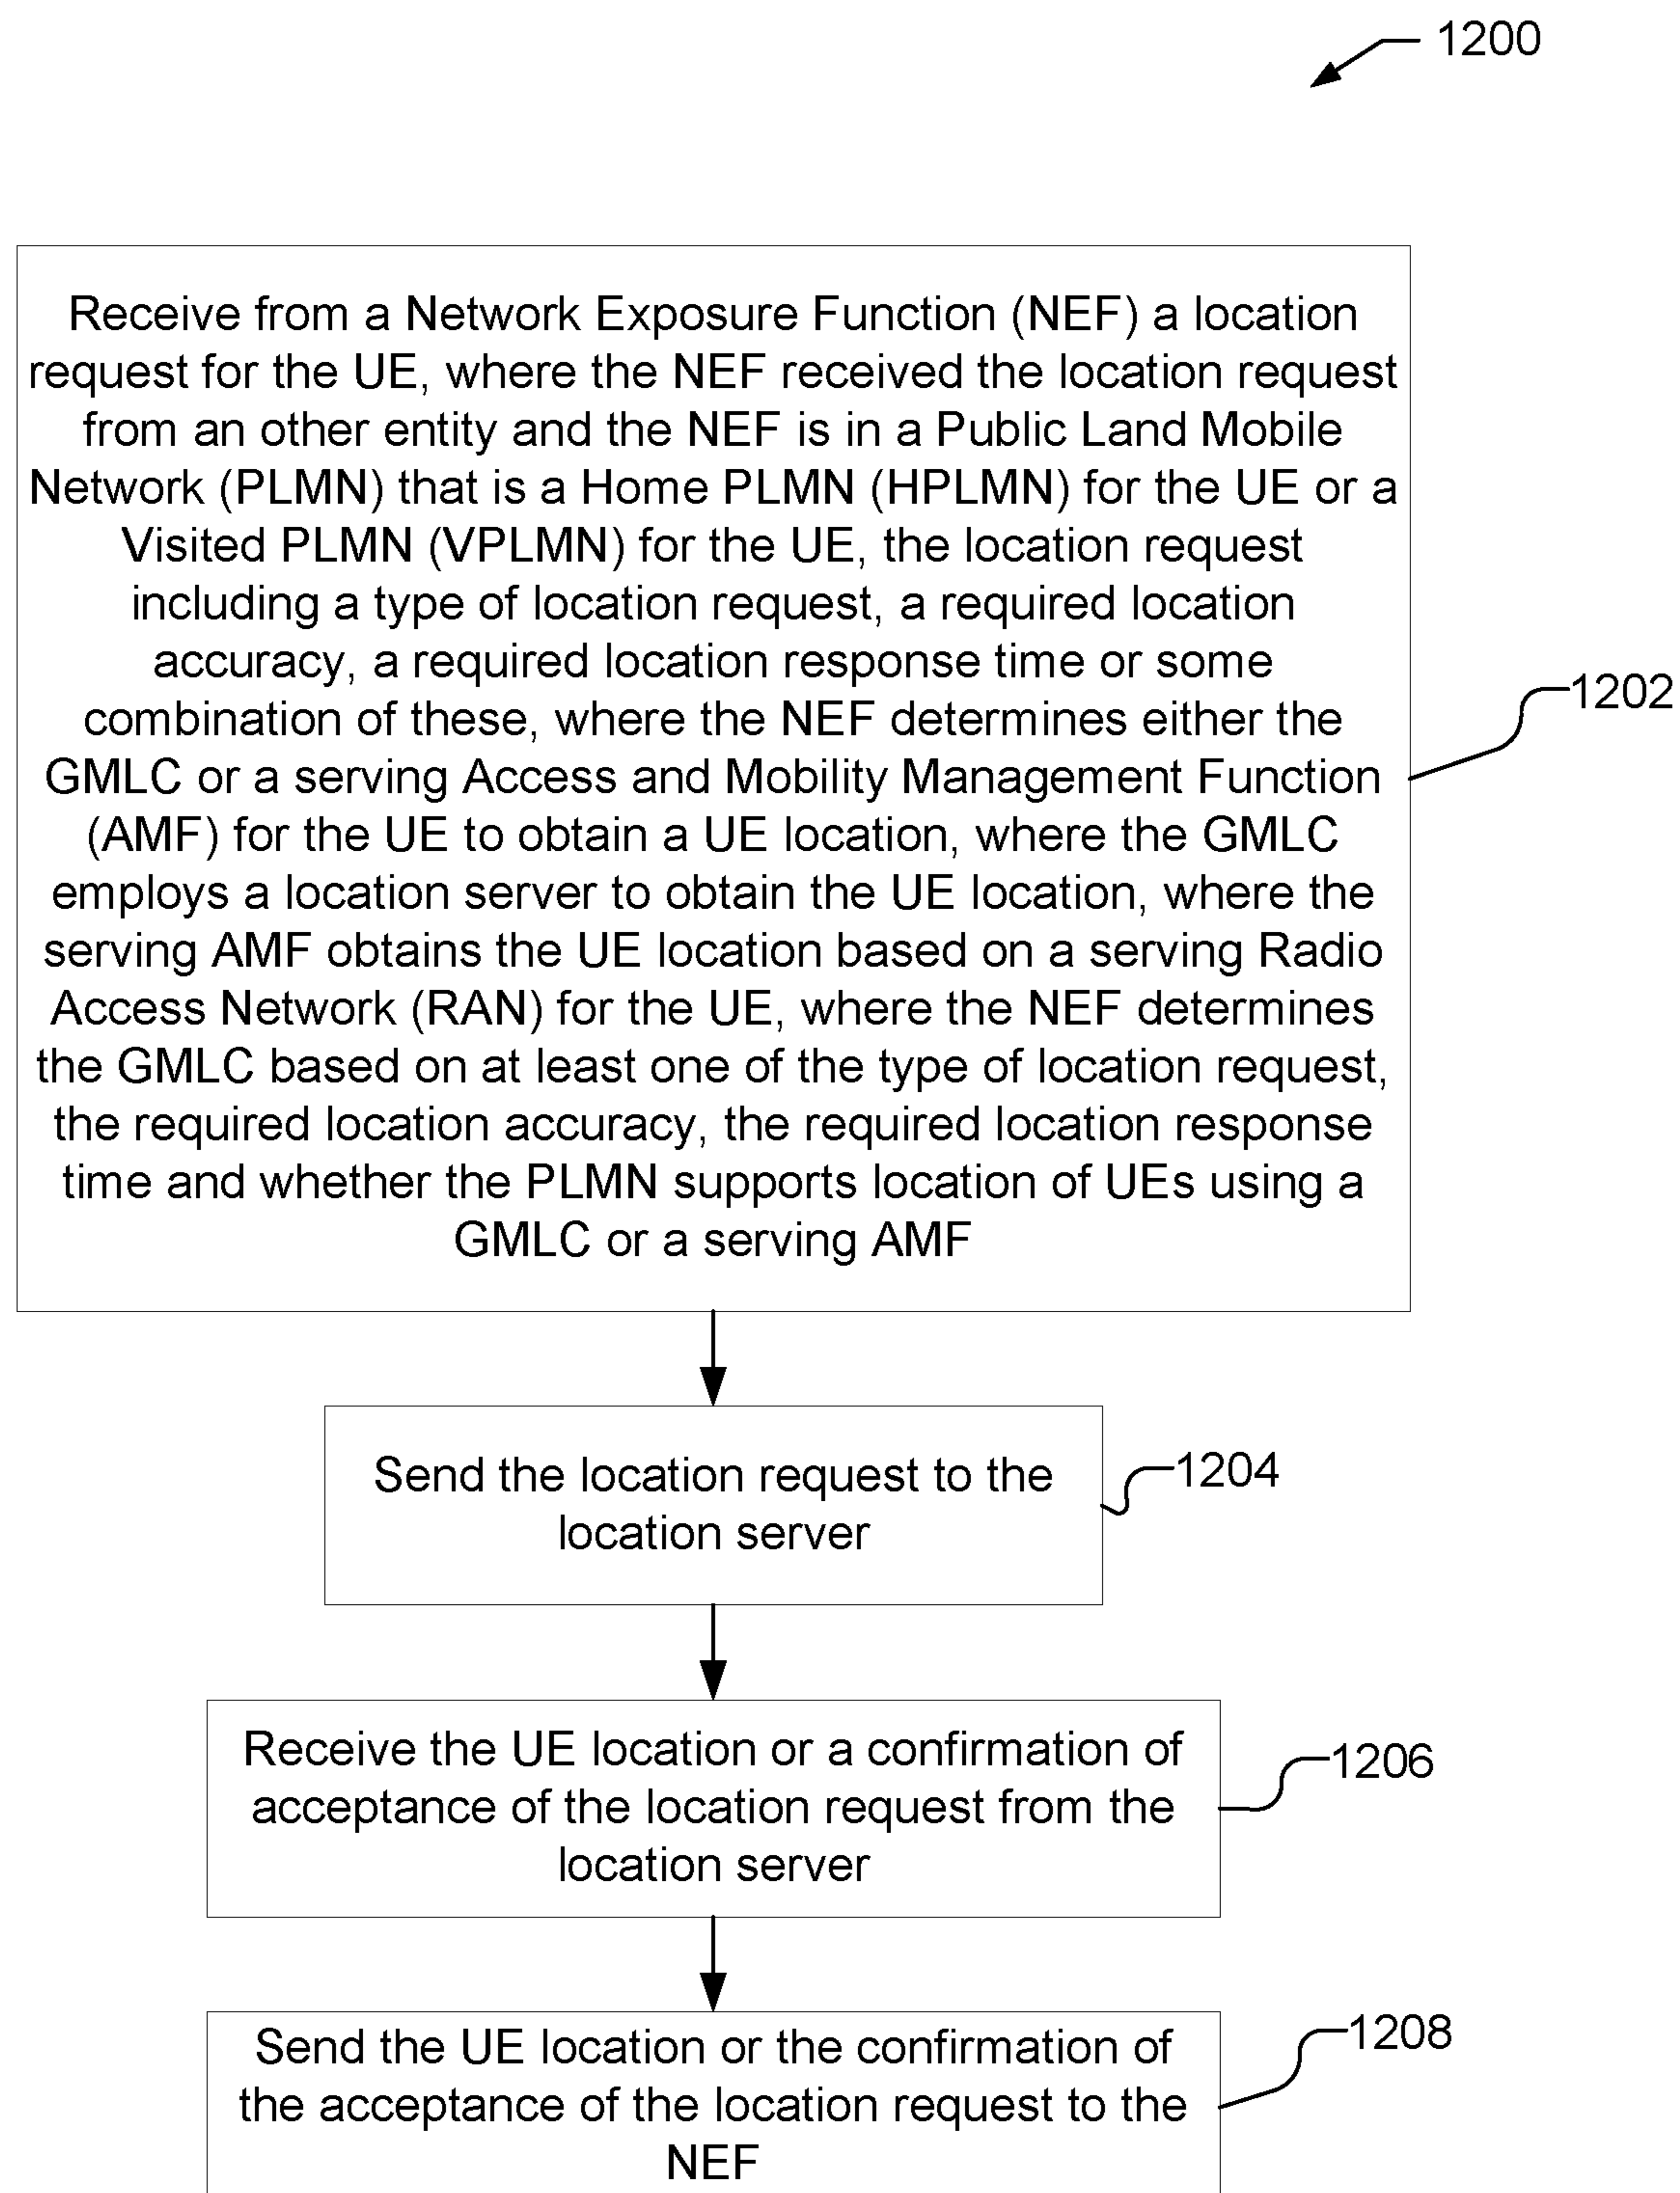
1200

Receive from a Network Exposure Function (NEF) a location request for the UE, where the NEF received the location request from an other entity and the NEF is in a Public Land Mobile Network (PLMN) that is a Home PLMN (HPLMN) for the UE or a Visited PLMN (VPLMN) for the UE, the location request including a type of location request, a required location accuracy, a required location response time or some combination of these, where the NEF determines either the GMLC or a serving Access and Mobility Management Function (AMF) for the UE to obtain a UE location, where the GMLC employs a location server to obtain the UE location, where the serving AMF obtains the UE location based on a serving Radio Access Network (RAN) for the UE, where the NEF determines the GMLC based on at least one of the type of location request, the required location accuracy, the required location response time and whether the PLMN supports location of UEs using a GMLC or a serving AMF

1202

Send the location request to the location server

1204

Receive the UE location or a confirmation of acceptance of the location request from the location server

1206

Send the UE location or the confirmation of the acceptance of the location request to the NEF

1208